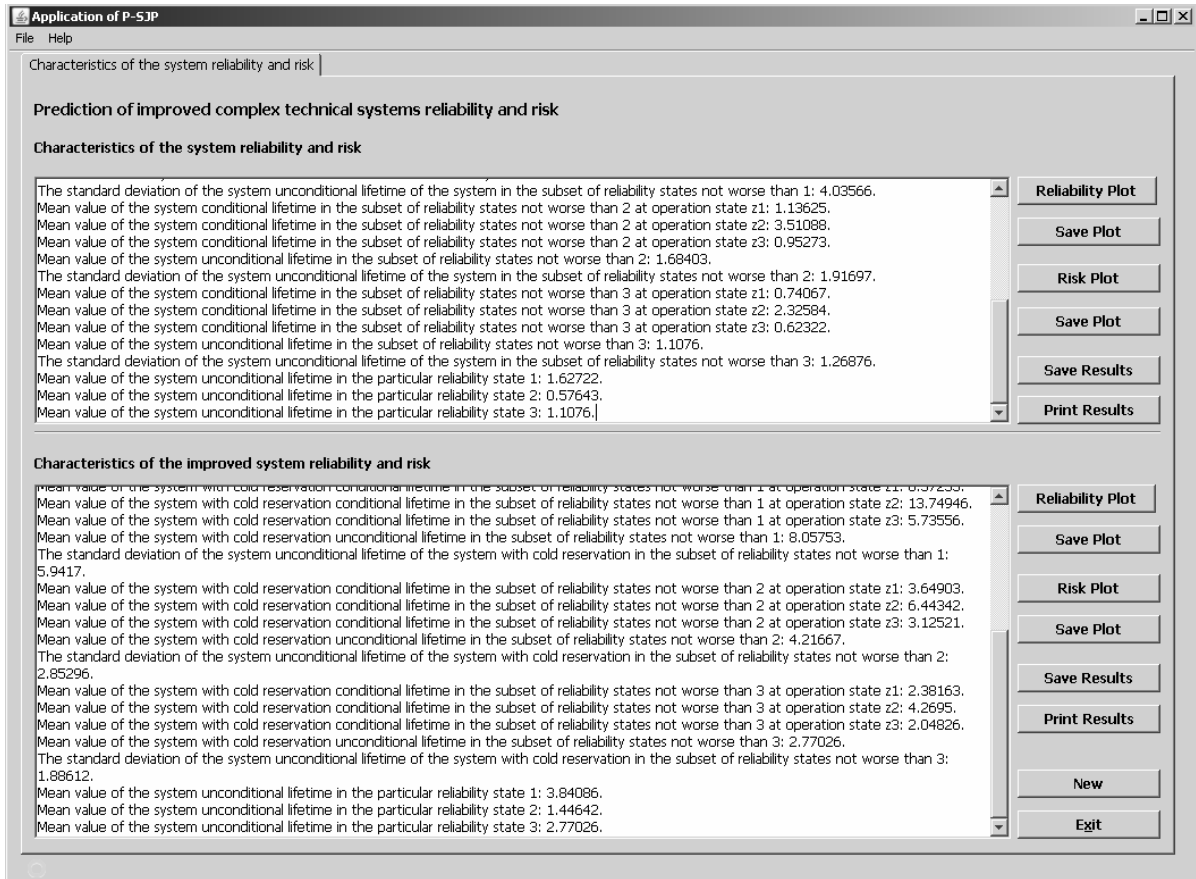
Application of P-SJP

File Help

Characteristics of the system reliability and risk

Prediction of improved complex technical systems reliability and risk

Characteristics of the system reliability and risk

The standard deviation of the system unconditional lifetime of the system in the subset of reliability states not worse than 1: 4.03566.
Mean value of the system conditional lifetime in the subset of reliability states not worse than 2 at operation state z1: 1.13625.
Mean value of the system conditional lifetime in the subset of reliability states not worse than 2 at operation state z2: 3.51088.
Mean value of the system conditional lifetime in the subset of reliability states not worse than 2 at operation state z3: 0.95273.
Mean value of the system unconditional lifetime in the subset of reliability states not worse than 2: 1.68403.
The standard deviation of the system unconditional lifetime of the system in the subset of reliability states not worse than 2: 1.91697.
Mean value of the system conditional lifetime in the subset of reliability states not worse than 3 at operation state z1: 0.74067.
Mean value of the system conditional lifetime in the subset of reliability states not worse than 3 at operation state z2: 2.32584.
Mean value of the system conditional lifetime in the subset of reliability states not worse than 3 at operation state z3: 0.62322.
Mean value of the system unconditional lifetime in the subset of reliability states not worse than 3: 1.1076.
The standard deviation of the system unconditional lifetime of the system in the subset of reliability states not worse than 3: 1.26876.
Mean value of the system unconditional lifetime in the particular reliability state 1: 1.62722.
Mean value of the system unconditional lifetime in the particular reliability state 2: 0.57643.
Mean value of the system unconditional lifetime in the particular reliability state 3: 1.1076.

Reliability Plot
Save Plot
Risk Plot
Save Plot
Save Results
Print Results

Characteristics of the improved system reliability and risk

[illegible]
Mean value of the system with cold reservation conditional lifetime in the subset of reliability states not worse than 1 at operation state z2: 13.74946.
Mean value of the system with cold reservation conditional lifetime in the subset of reliability states not worse than 1 at operation state z3: 5.73556.
Mean value of the system with cold reservation unconditional lifetime in the subset of reliability states not worse than 1: 8.05753.
The standard deviation of the system unconditional lifetime of the system with cold reservation in the subset of reliability states not worse than 1: 5.9417.
Mean value of the system with cold reservation conditional lifetime in the subset of reliability states not worse than 2 at operation state z1: 3.64903.
Mean value of the system with cold reservation conditional lifetime in the subset of reliability states not worse than 2 at operation state z2: 6.44342.
Mean value of the system with cold reservation conditional lifetime in the subset of reliability states not worse than 2 at operation state z3: 3.12521.
Mean value of the system with cold reservation unconditional lifetime in the subset of reliability states not worse than 2: 4.21667.
The standard deviation of the system unconditional lifetime of the system with cold reservation in the subset of reliability states not worse than 2: 2.85296.
Mean value of the system with cold reservation conditional lifetime in the subset of reliability states not worse than 3 at operation state z1: 2.38163.
Mean value of the system with cold reservation conditional lifetime in the subset of reliability states not worse than 3 at operation state z2: 4.2695.
Mean value of the system with cold reservation conditional lifetime in the subset of reliability states not worse than 3 at operation state z3: 2.04826.
Mean value of the system with cold reservation unconditional lifetime in the subset of reliability states not worse than 3: 2.77026.
The standard deviation of the system unconditional lifetime of the system with cold reservation in the subset of reliability states not worse than 3: 1.88612.
Mean value of the system unconditional lifetime in the particular reliability state 1: 3.84086.
Mean value of the system unconditional lifetime in the particular reliability state 2: 1.44642.
Mean value of the system unconditional lifetime in the particular reliability state 3: 2.77026.

Reliability Plot
Save Plot
Risk Plot
Save Plot
Save Results
Print Results
New
Exit